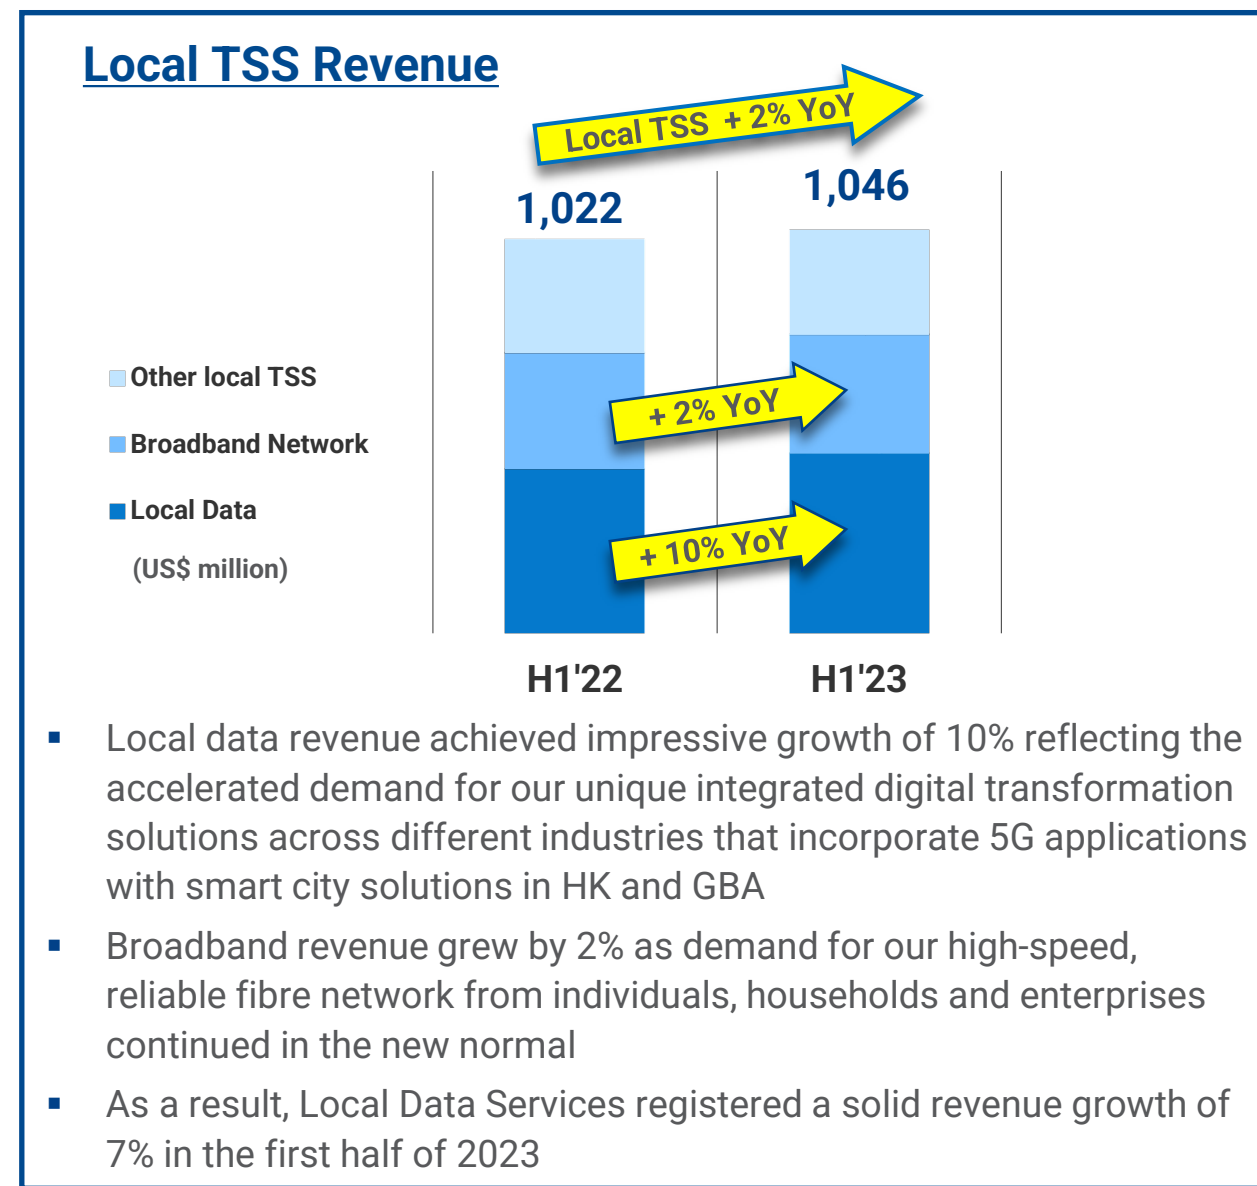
Local TSS Revenue

Local TSS + 2% YoY

1,022

1,046

Other local TSS

Broadband Network

Local Data

(US$ million)

+ 2% YoY

+ 10% YoY

H1'22

H1'23

▪ Local data revenue achieved impressive growth of 10% reflecting the accelerated demand for our unique integrated digital transformation solutions across different industries that incorporate 5G applications with smart city solutions in HK and GBA

▪ Broadband revenue grew by 2% as demand for our high-speed, reliable fibre network from individuals, households and enterprises continued in the new normal

▪ As a result, Local Data Services registered a solid revenue growth of 7% in the first half of 2023